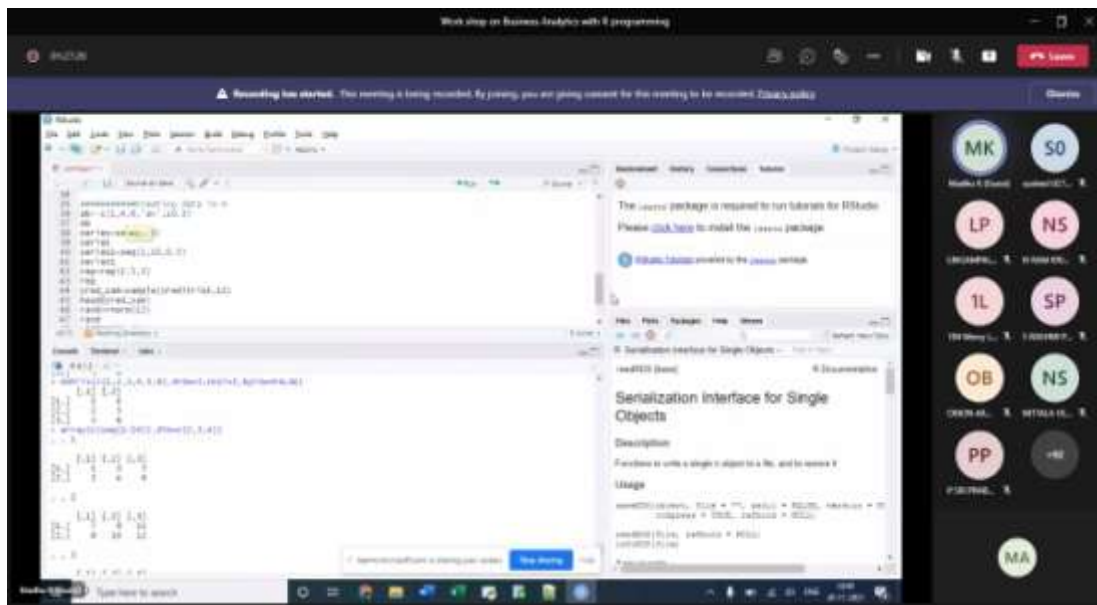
Work shop on Business Analytics with R programming

Leave

Recording has started. This meeting is being recorded. By joining, you are giving consent for this meeting to be recorded. Privacy policy

Dismiss

RStudio

The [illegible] package is required to run tutorials for RStudio.

Please click here to install the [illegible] package.

RStudio Tutorials provided by the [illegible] package.

Serialization Interface for Single Objects

Serialization Interface for Single Objects

Description

Functions to write a single R object to a file, and to restore it.

Usage

Documentation

Stop sharing

Type here to search

MK

SO

LP

NS

1L

SP

OB

NS

PP

+92

MA